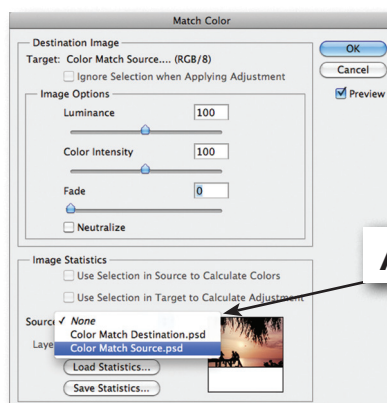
Match Color

Destination Image
Target: Color Match Source.... (RGB/8)
Ignore Selection when Applying Adjustment

Image Options
Luminance 100
Color Intensity 100
Fade 0
Neutralize

Image Statistics
Use Selection in Source to Calculate Colors
Use Selection in Target to Calculate Adjustment

Source ✓ None
Laye Color Match Destination.psd
Color Match Source.psd

Load Statistics...
Save Statistics...

OK
Cancel
Preview

A